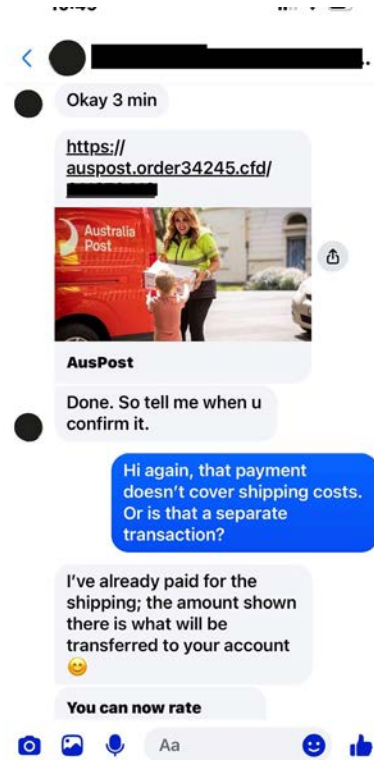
Okay 3 min

https://auspost.order34245.cfd/

Australia Post

AusPost

Done. So tell me when u confirm it.

Hi again, that payment doesn't cover shipping costs. Or is that a separate transaction?

I've already paid for the shipping; the amount shown there is what will be transferred to your account 😊

You can now rate

Aa